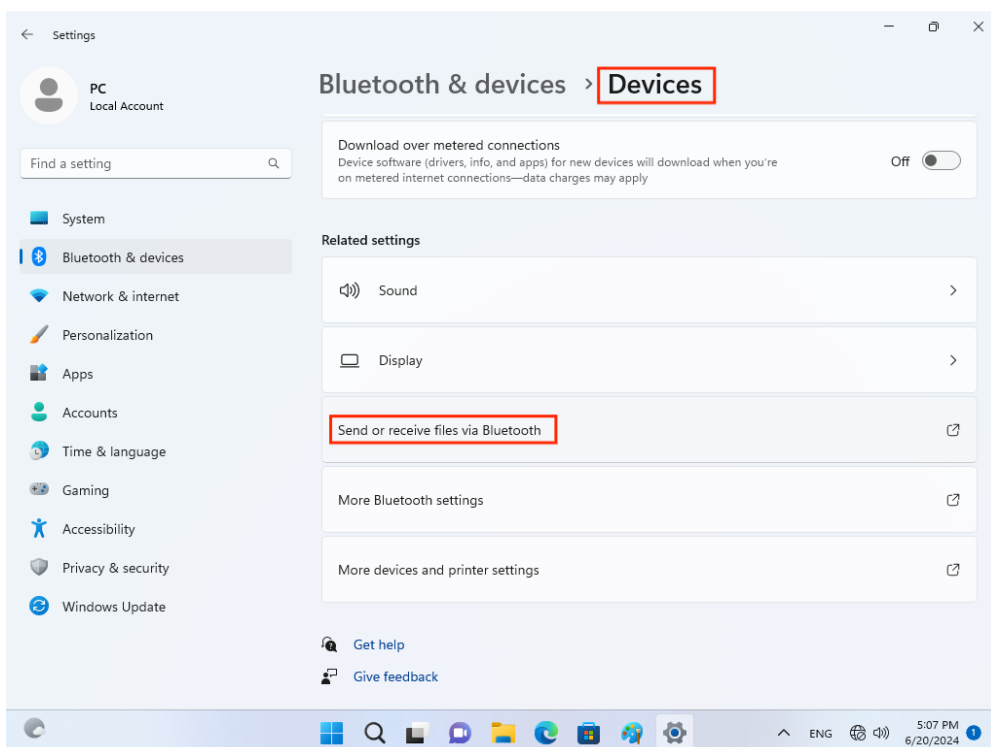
Settings

PC
Local Account

Find a setting

System
Bluetooth & devices
Network & internet
Personalization
Apps
Accounts
Time & language
Gaming
Accessibility
Privacy & security
Windows Update

Bluetooth & devices > Devices

Download over metered connections
Device software (drivers, info, and apps) for new devices will download when you're on metered internet connections—data charges may apply
Off

Related settings

Sound

Display

Send or receive files via Bluetooth

More Bluetooth settings

More devices and printer settings

Get help

Give feedback

ENG
5:07 PM
6/20/2024
1